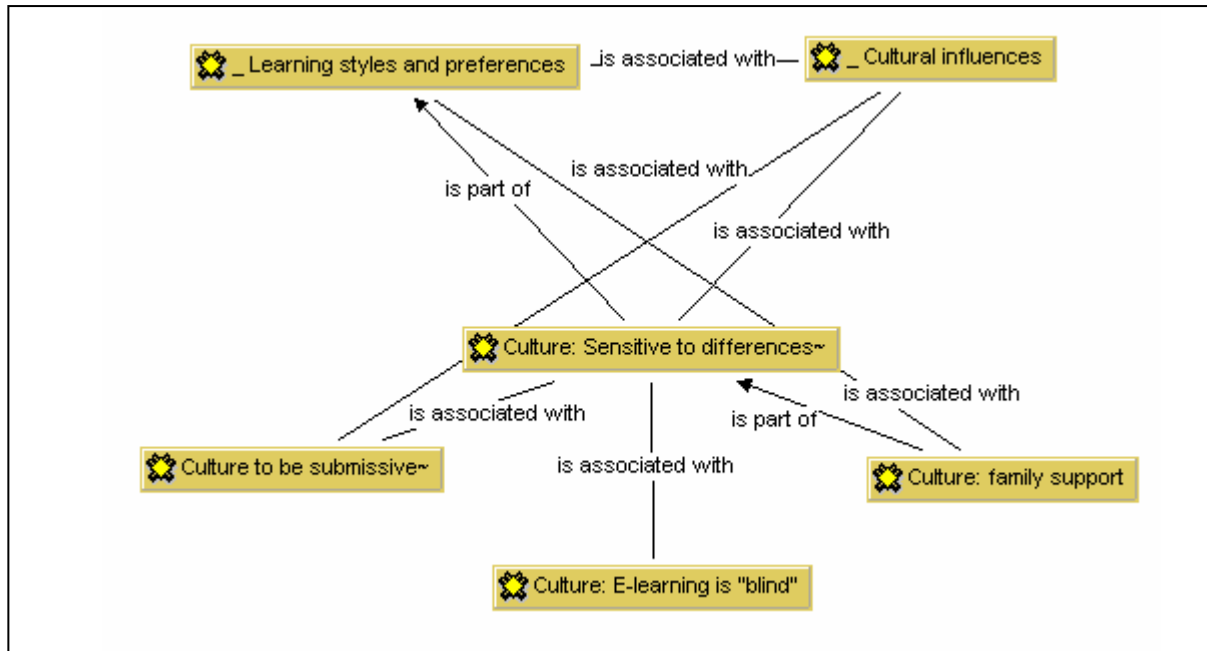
_ Learning styles and preferences

is associated with

_ Cultural influences

is associated with

is part of

is associated with

Culture: Sensitive to differences~

is associated with

is associated with

is part of

Culture to be submissive~

is associated with

Culture: family support

Culture: E-learning is "blind"